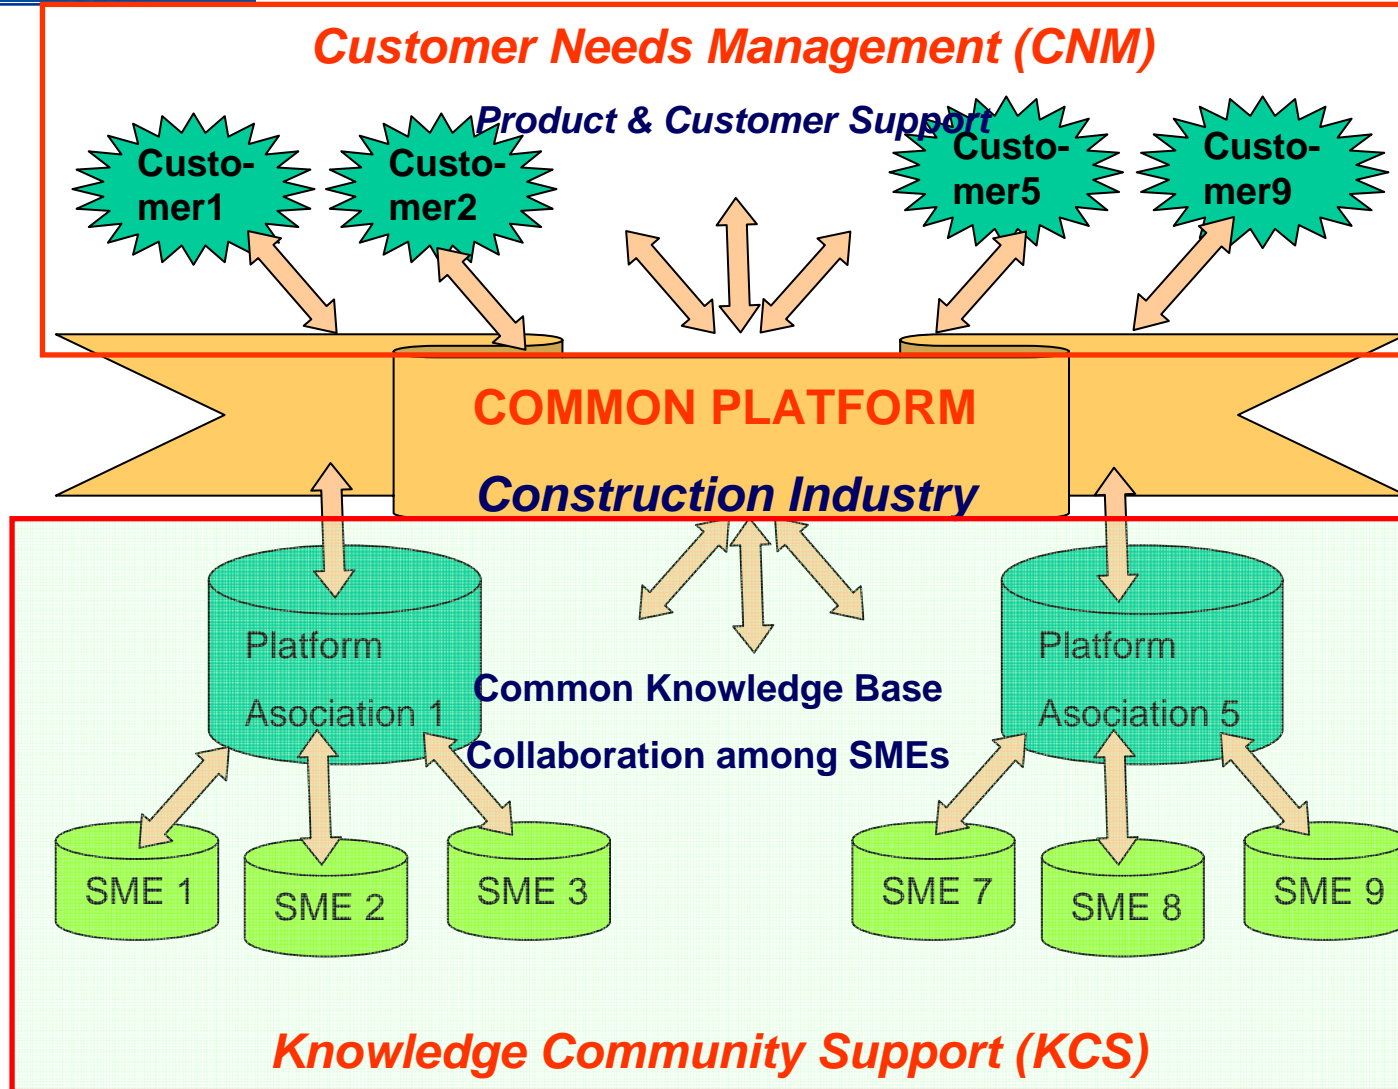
Customer Needs Management (CNM)

Product & Customer Support

Customer1

Customer2

Customer5

Customer9

COMMON PLATFORM

Construction Industry

Platform Asociation 1

Common Knowledge Base

Collaboration among SMEs

Platform Asociation 5

SME 1

SME 2

SME 3

SME 7

SME 8

SME 9

Knowledge Community Support (KCS)